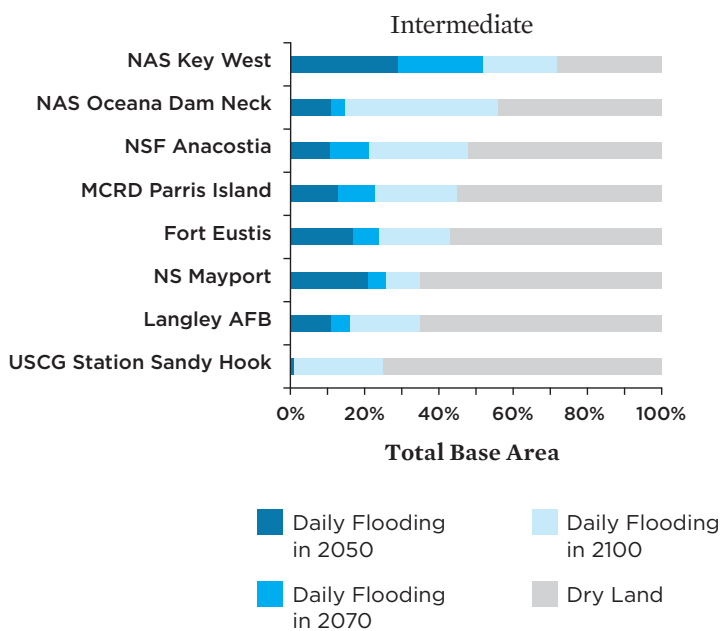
Intermediate

NAS Key West
NAS Oceana Dam Neck
NSF Anacostia
MCRD Parris Island
Fort Eustis
NS Mayport
Langley AFB
USCG Station Sandy Hook

0%
20%
40%
60%
80%
100%

Total Base Area

Daily Flooding in 2050
Daily Flooding in 2100
Daily Flooding in 2070
Dry Land